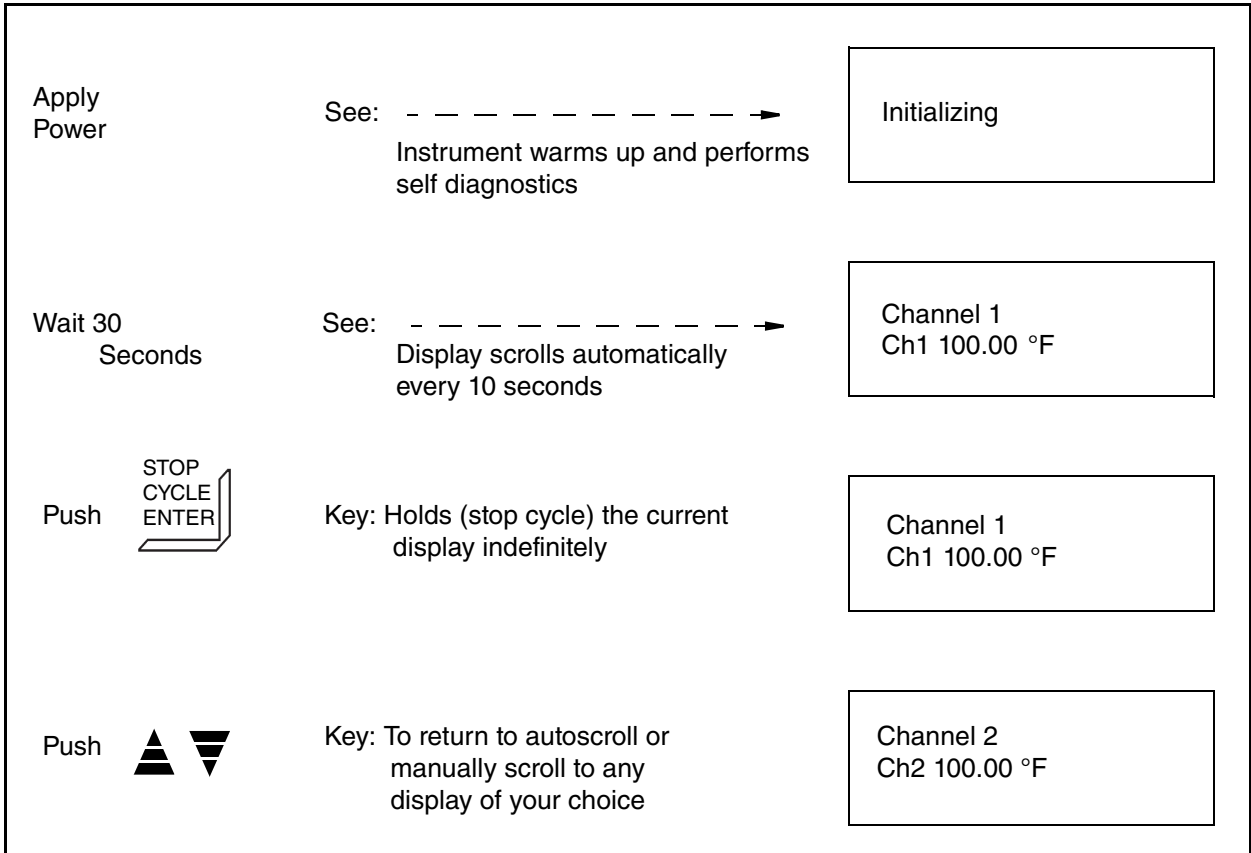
Apply Power

See:

Instrument warms up and performs self diagnostics

Initializing

Wait 30 Seconds

See:

Display scrolls automatically every 10 seconds

Channel 1
Ch1 100.00 °F

Push STOP CYCLE ENTER

Key: Holds (stop cycle) the current display indefinitely

Channel 1
Ch1 100.00 °F

Push ▲ ▼

Key: To return to autoscroll or manually scroll to any display of your choice

Channel 2
Ch2 100.00 °F